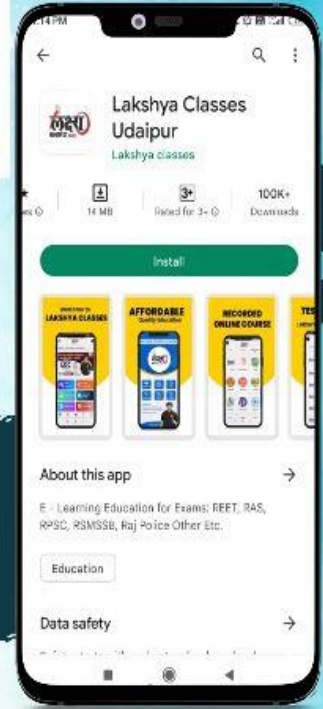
4:14 PM

Lakshya Classes Udaipur

Lakshya classes

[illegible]es ⓘ

14 MB

3+

Rated for 3+ ⓘ

100K+

Downloads

Install

WELCOME TO LAKSHYA CLASSES

AFFORDABLE

Quality Education

RECORDED ONLINE COURSE

TES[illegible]

About this app

E - Learning Education for Exams: REET, RAS, RPSC, RSMSSB, Raj Police Other Etc.

Education

Data safety